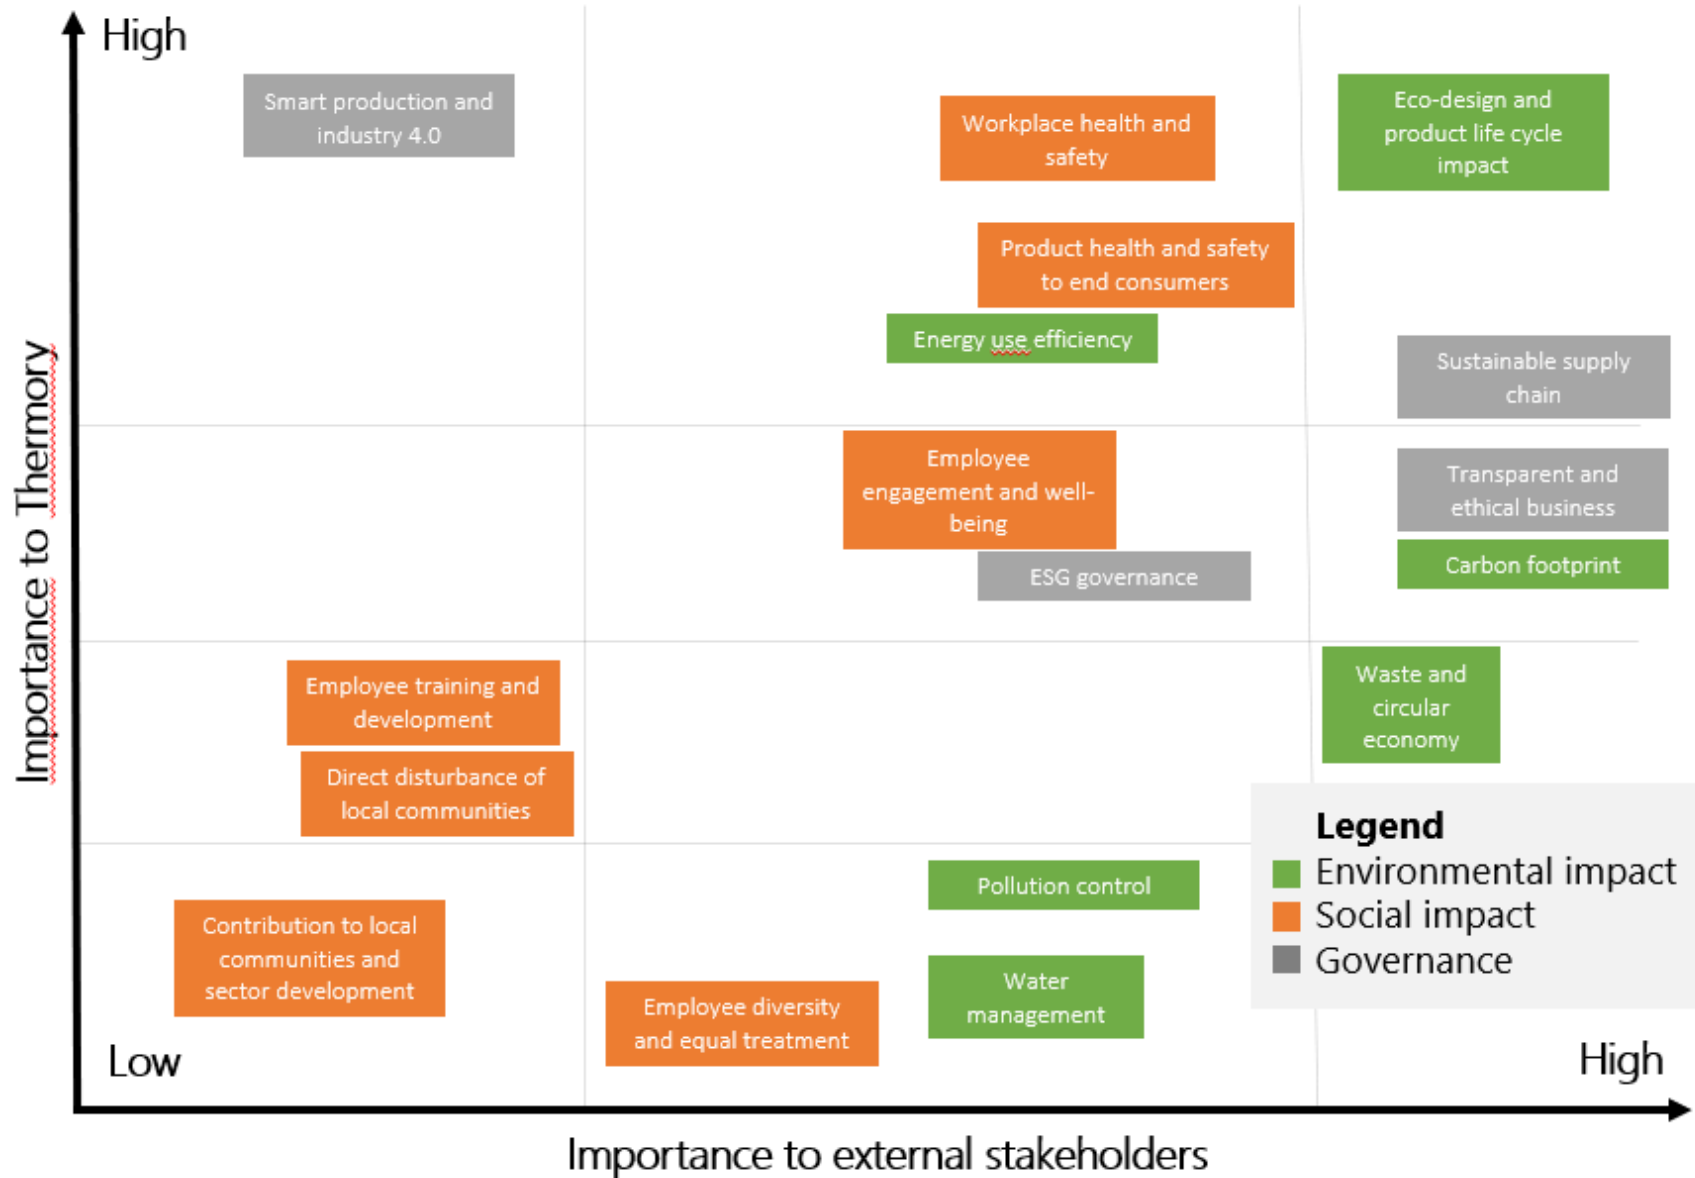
High

Importance to Thermory

Smart production and industry 4.0

Workplace health and safety

Eco-design and product life cycle impact

Product health and safety to end consumers

Energy use efficiency

Sustainable supply chain

Employee engagement and well-being

Transparent and ethical business

ESG governance

Carbon footprint

Employee training and development

Waste and circular economy

Direct disturbance of local communities

Legend
Environmental impact
Social impact
Governance

Pollution control

Contribution to local communities and sector development

Water management

Employee diversity and equal treatment

Low

High

Importance to external stakeholders